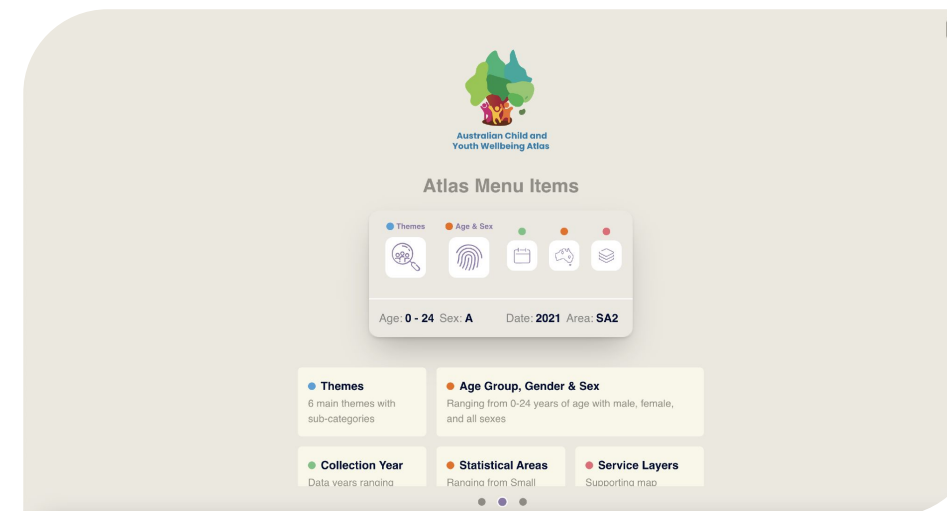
Australian Child and Youth Wellbeing Atlas

Atlas Menu Items

Themes

Age & Sex

Age: 0 - 24 Sex: A

Date: 2021 Area: SA2

Themes
6 main themes with sub-categories

Age Group, Gender & Sex
Ranging from 0-24 years of age with male, female, and all sexes

Collection Year
Data years ranging

Statistical Areas
Ranging from Small

Service Layers
Supporting map